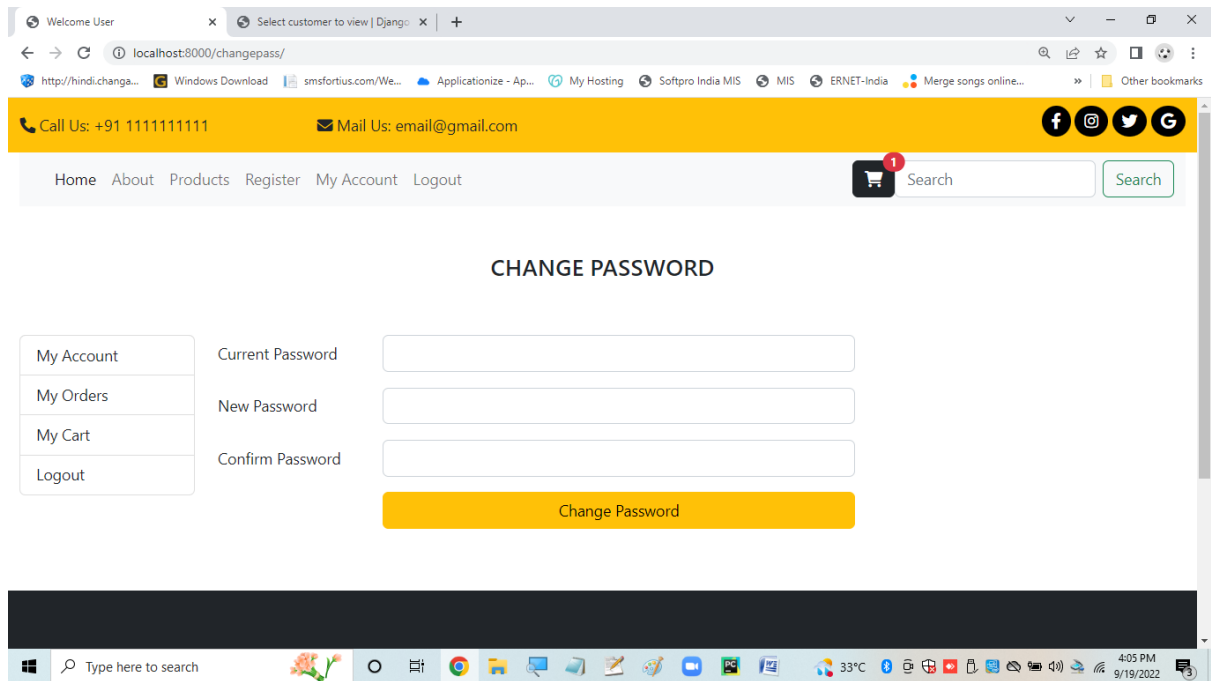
Welcome User × Select customer to view | Django × +

localhost:8000/changepass/

http://hindi.changa... Windows Download smsfortius.com/We... Applicationize - Ap... My Hosting Softpro India MIS MIS ERNET-India Merge songs online... » Other bookmarks

Call Us: +91 1111111111 Mail Us: email@gmail.com

Home About Products Register My Account Logout 1 Search Search

CHANGE PASSWORD

My Account
My Orders
My Cart
Logout

Current Password
New Password
Confirm Password
Change Password

Type here to search 33°C 4:05 PM 9/19/2022 3